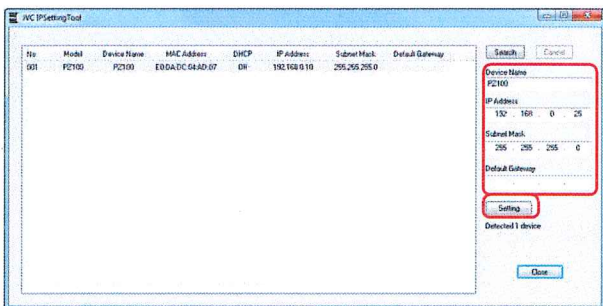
JVC IPSettingTool

| No | Model | Device Name | MAC Address | DHCP | IP Address | Subnet Mask | Default Gateway |
|---|---|---|---|---|---|---|---|
| 001 | PZ100 | PZ100 | E0:DA:DC:04:AD:07 | Off | 192.168.0.10 | 255.255.255.0 | |

Search
Cancel

Device Name
PZ100

IP Address
192 . 168 . 0 . 25

Subnet Mask
255 . 255 . 255 . 0

Default Gateway
. . .

Setting

Detected 1 device

Close